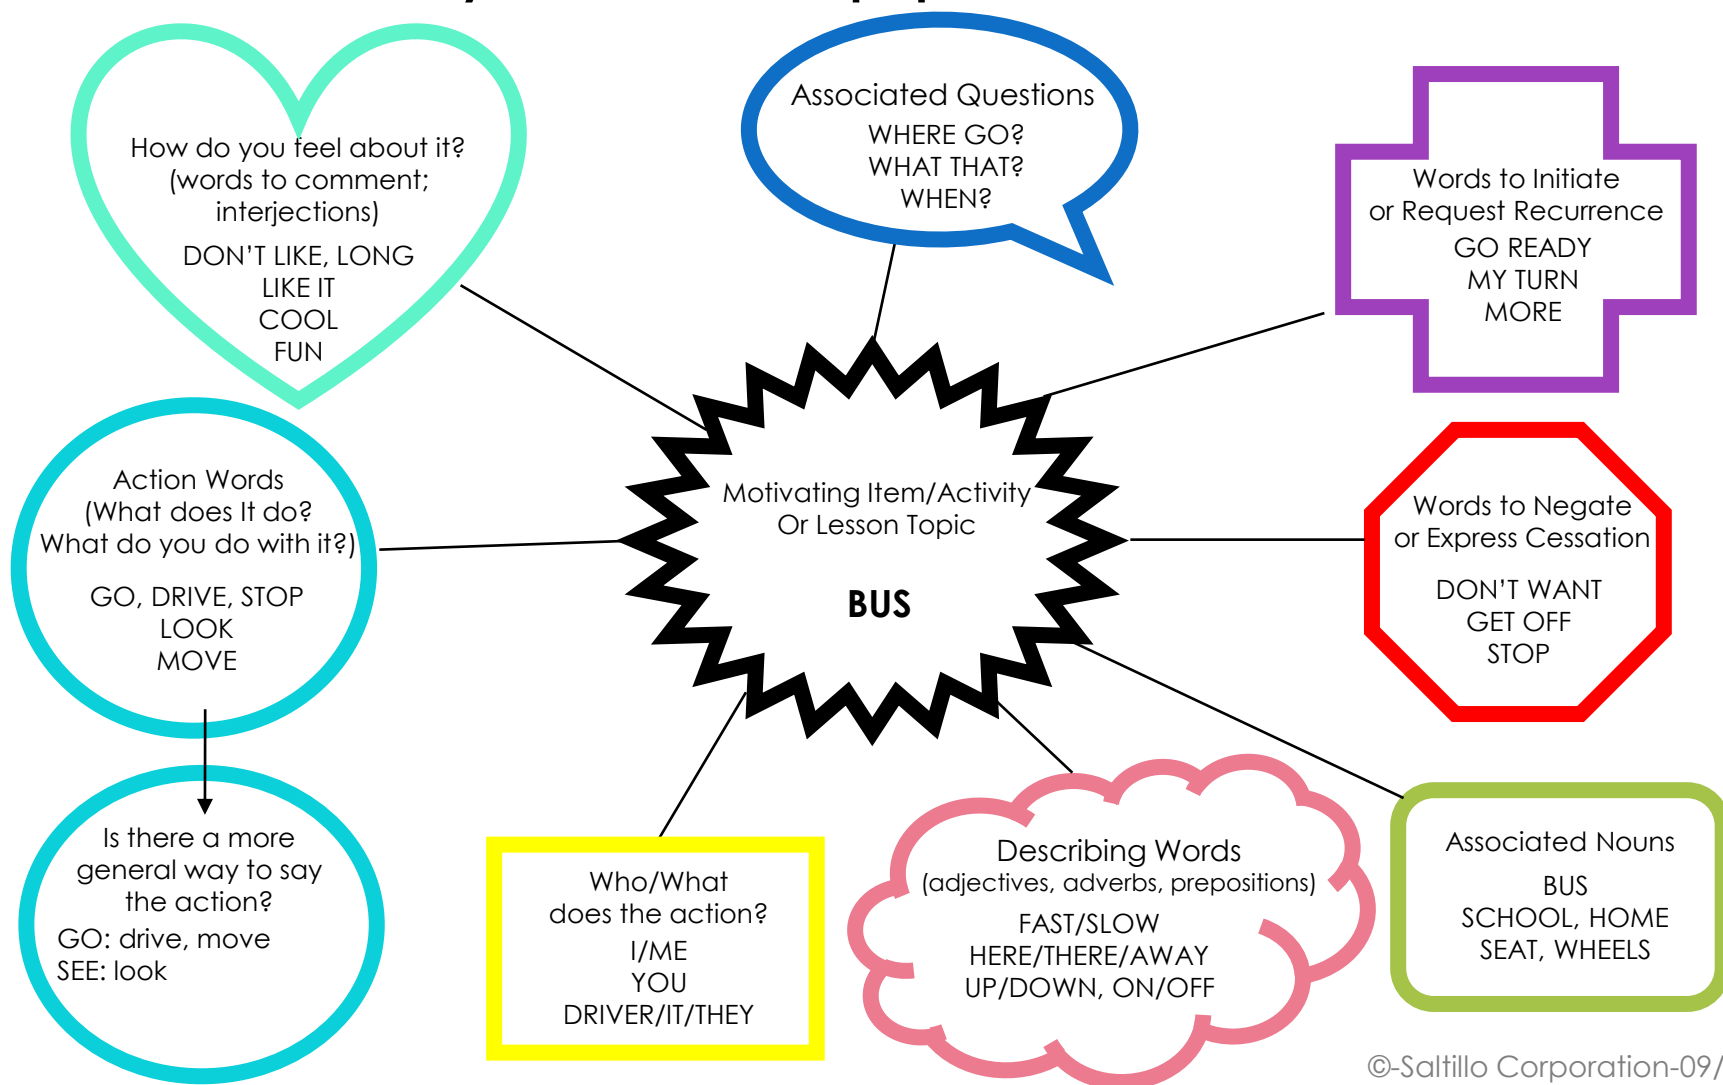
How do you feel about it? (words to comment; interjections)

DON'T LIKE, LONG
LIKE IT
COOL
FUN

Associated Questions
WHERE GO?
WHAT THAT?
WHEN?

Words to Initiate or Request Recurrence
GO READY
MY TURN
MORE

Action Words (What does It do? What do you do with it?)

GO, DRIVE, STOP
LOOK
MOVE

Motivating Item/Activity Or Lesson Topic

**BUS**

Words to Negate or Express Cessation

DON'T WANT
GET OFF
STOP

Is there a more general way to say the action?
GO: drive, move
SEE: look

Who/What does the action?
I/ME
YOU
DRIVER/IT/THEY

Describing Words
(adjectives, adverbs, prepositions)
FAST/SLOW
HERE/THERE/AWAY
UP/DOWN, ON/OFF

Associated Nouns
BUS
SCHOOL, HOME
SEAT, WHEELS

©-Saltillo Corporation-09/